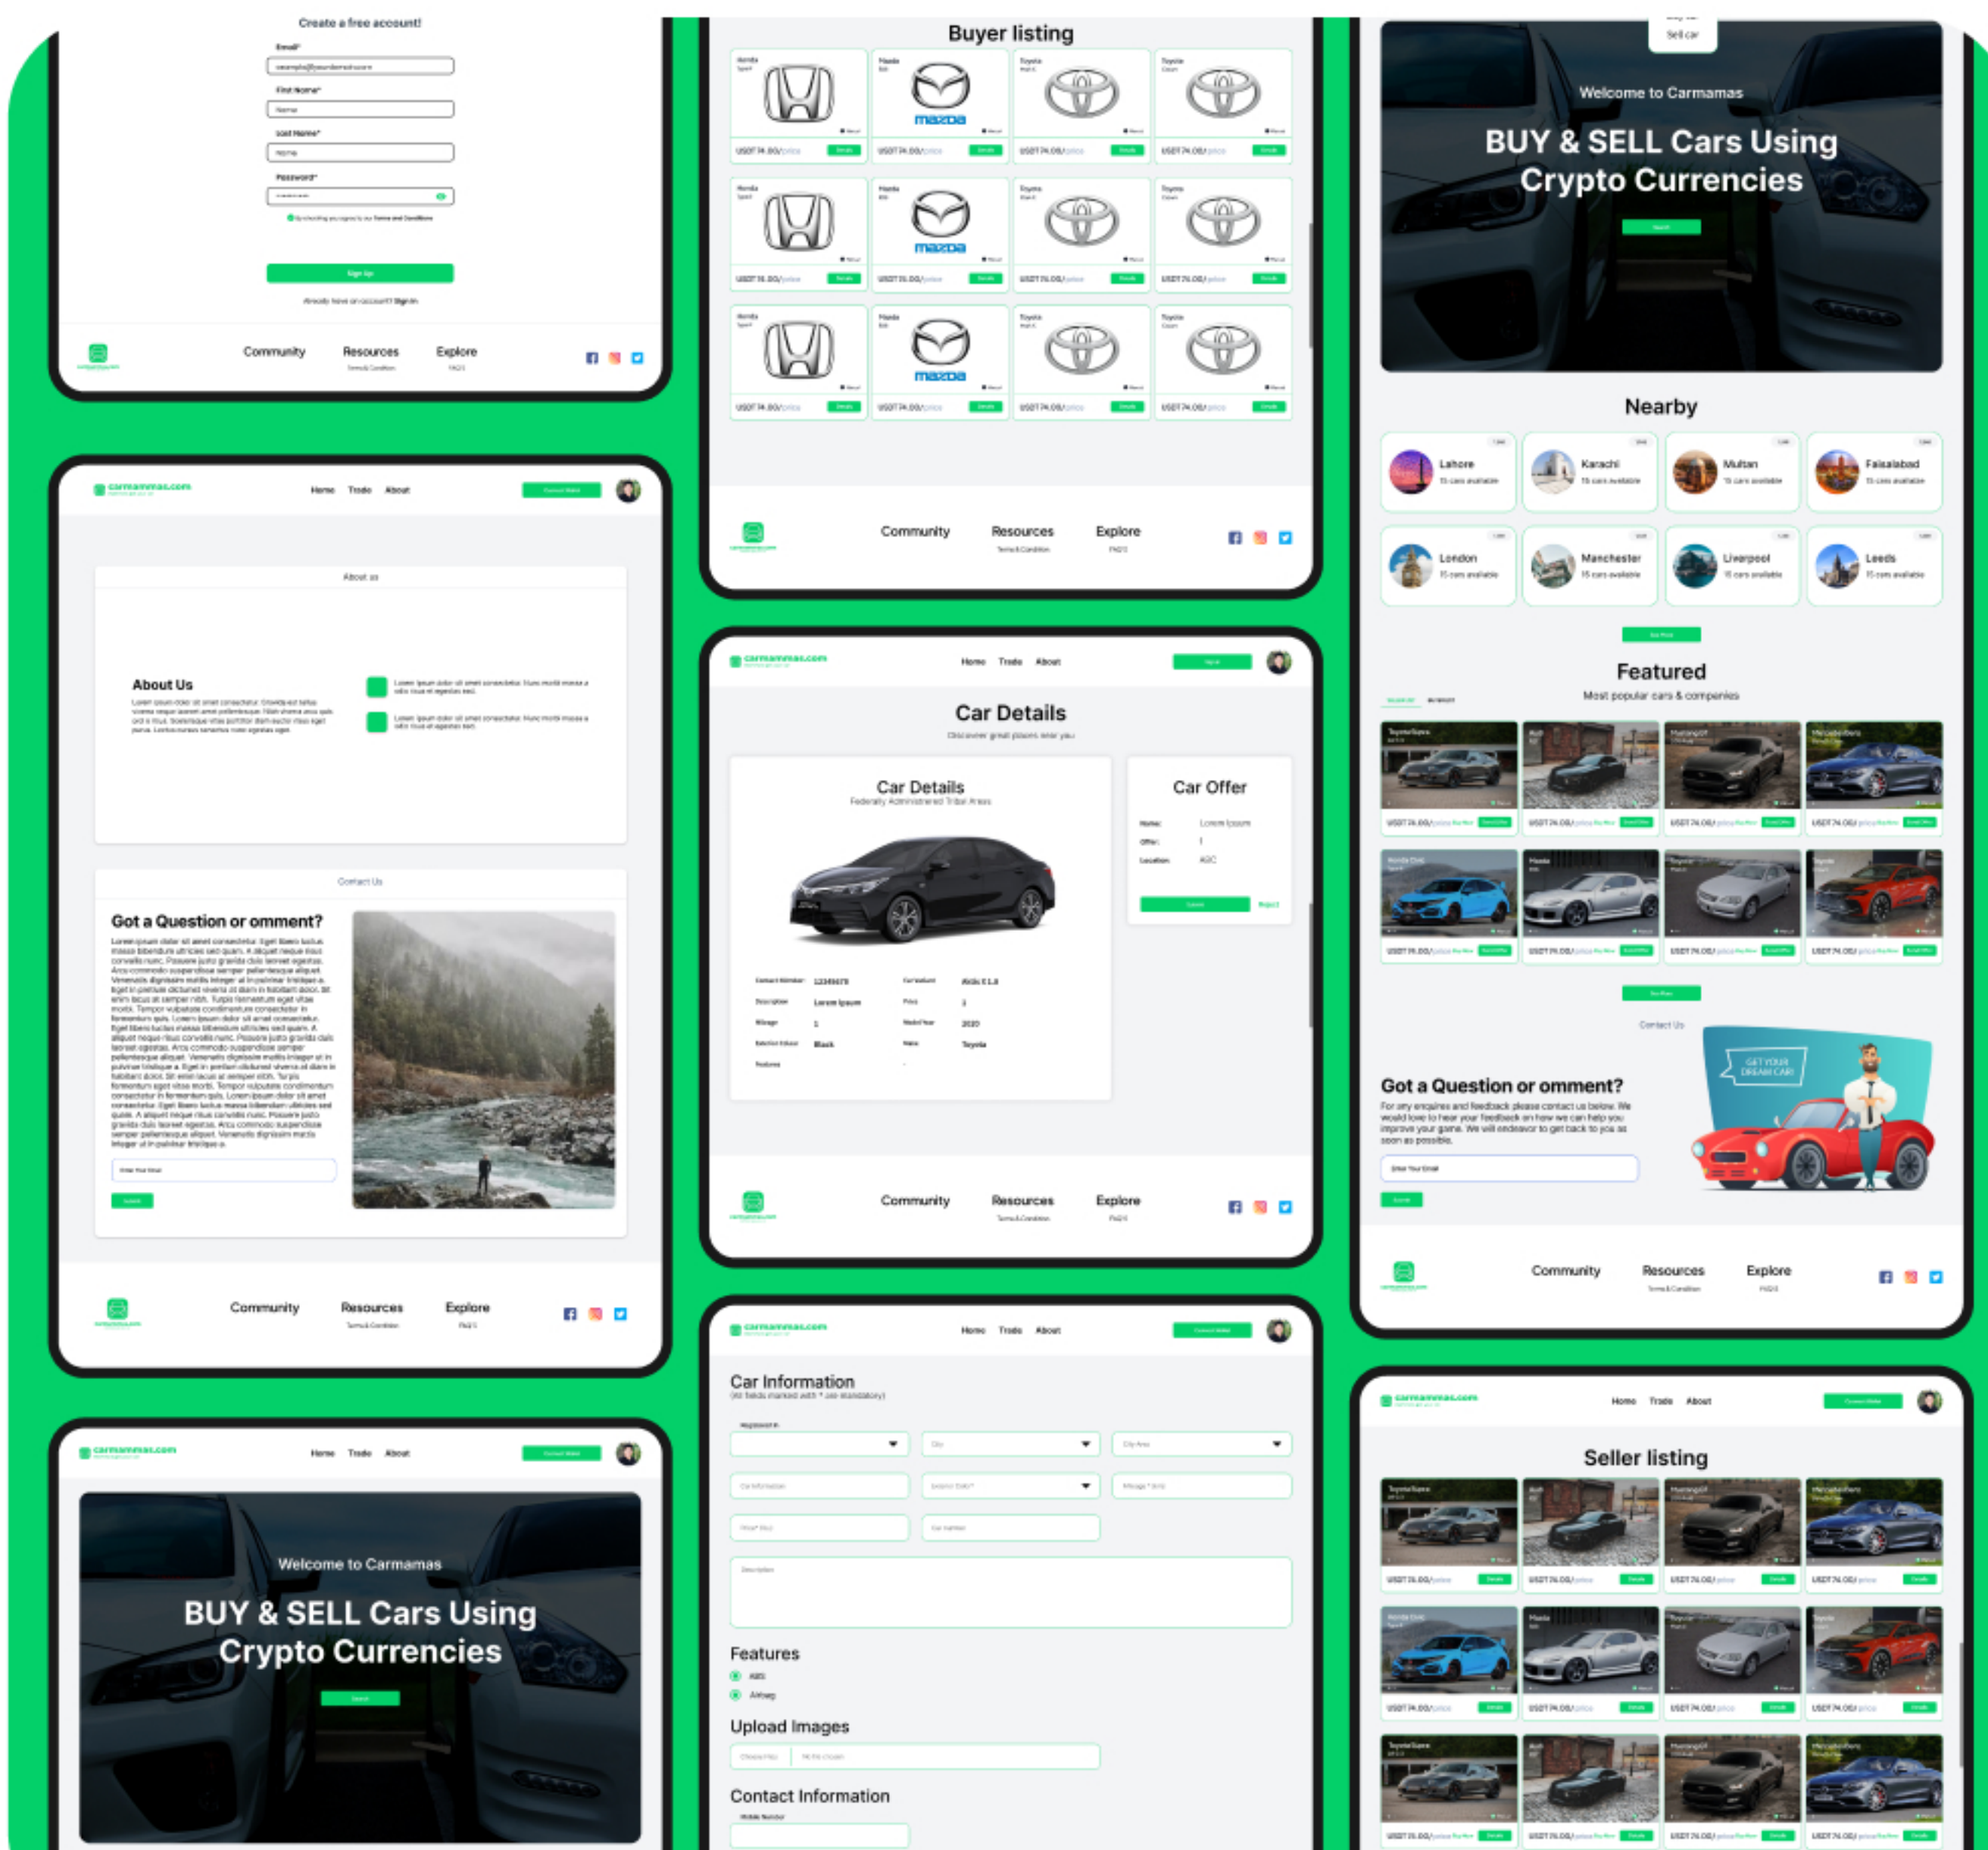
Create a free account!

Email*

example@youremail.com

First Name*

Name

Last Name*

Name

Password*

Sign Up

Already have an account? Sign in

Community
Resources
Terms & Condition
Explore
FAQ'S

carmamas.com

Home Trade About

About us

About Us

Contact Us

Got a Question or omment?

Enter Your Email

Submit

Community
Resources
Terms & Condition
Explore
FAQ'S

carmamas.com

Home Trade About

Welcome to Carmamas

BUY & SELL Cars Using Crypto Currencies

Buyer listing

mazda

mazda

mazda

Community
Resources
Terms & Condition
Explore
FAQ'S

carmamas.com

Home Trade About

Car Details

Discover great places near you

Car Details

Federally Administered Tribal Areas

Car Offer

Name: Lorem Ipsum
Offer: 1
Location: ABC

Description Lorem Ipsum
Mileage 1
Exterior Colour Black
Features
Price 1
Model Year 2020
Make Toyota

Community
Resources
Terms & Condition
Explore
FAQ'S

carmamas.com

Home Trade About

Car Information

(All fields marked with * are mandatory)

Description

Features

ABS

Airbag

Upload Images

Choose File No file chosen

Contact Information

Mobile Number

Sell car

Welcome to Carmamas

BUY & SELL Cars Using Crypto Currencies

Nearby

Lahore
Karachi
Multan
Faisalabad
London
Manchester
Liverpool
Leeds

Featured

Most popular cars & companies

Contact Us

Got a Question or omment?

GET YOUR DREAM CAR!

Enter Your Email

Community
Resources
Terms & Condition
Explore
FAQ'S

carmamas.com

Home Trade About

Seller listing